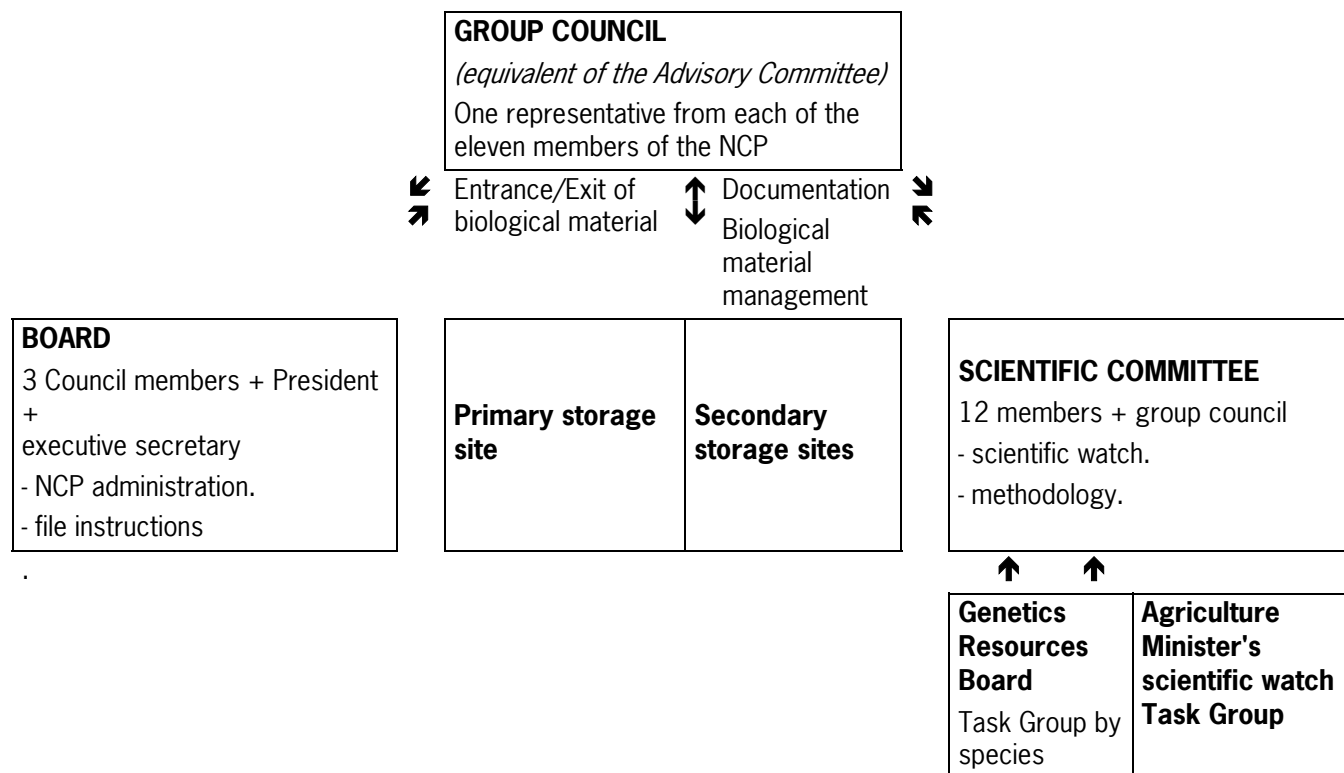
GROUP COUNCIL

(equivalent of the Advisory Committee)

One representative from each of the eleven members of the NCP

Entrance/Exit of biological material

Documentation

Biological material management

BOARD

3 Council members + President +

executive secretary

- NCP administration.

- file instructions

.

Primary storage site

Secondary storage sites

SCIENTIFIC COMMITTEE

12 members + group council

- scientific watch.

- methodology.

Genetics Resources Board

Task Group by species

Agriculture Minister's scientific watch Task Group